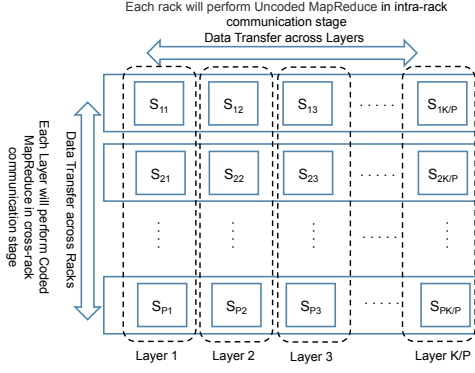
Each rack will perform Uncoded MapReduce in intra-rack communication stage

Data Transfer across Layers

Each Layer will perform Coded MapReduce in cross-rack communication stage

Data Transfer across Racks

$S_{11}$ $S_{12}$ $S_{13}$ ...... $S_{1K/P}$

$S_{21}$ $S_{22}$ $S_{23}$ ...... $S_{2K/P}$

$S_{P1}$ $S_{P2}$ $S_{P3}$ ...... $S_{PK/P}$

Layer 1 Layer 2 Layer 3 Layer K/P